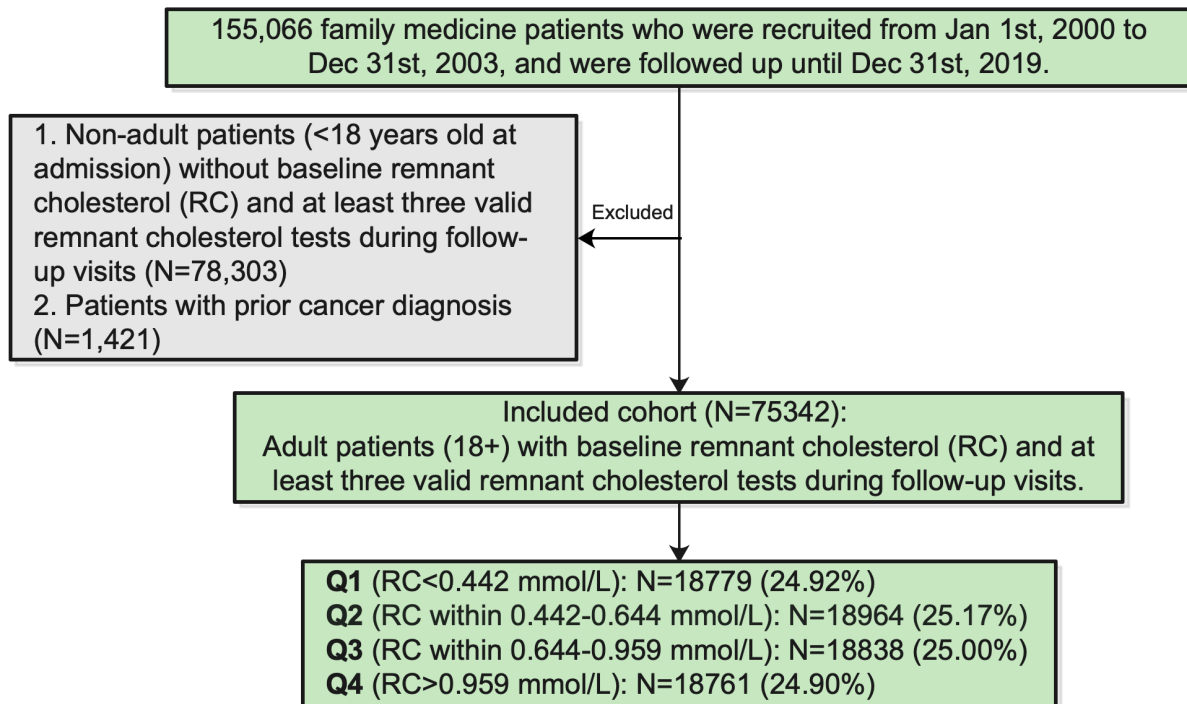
155,066 family medicine patients who were recruited from Jan 1st, 2000 to Dec 31st, 2003, and were followed up until Dec 31st, 2019.

1. Non-adult patients (<18 years old at admission) without baseline remnant cholesterol (RC) and at least three valid remnant cholesterol tests during follow-up visits (N=78,303)
2. Patients with prior cancer diagnosis (N=1,421)

Excluded

Included cohort (N=75342):
Adult patients (18+) with baseline remnant cholesterol (RC) and at least three valid remnant cholesterol tests during follow-up visits.

Q1 (RC<0.442 mmol/L): N=18779 (24.92%)
Q2 (RC within 0.442-0.644 mmol/L): N=18964 (25.17%)
Q3 (RC within 0.644-0.959 mmol/L): N=18838 (25.00%)
Q4 (RC>0.959 mmol/L): N=18761 (24.90%)